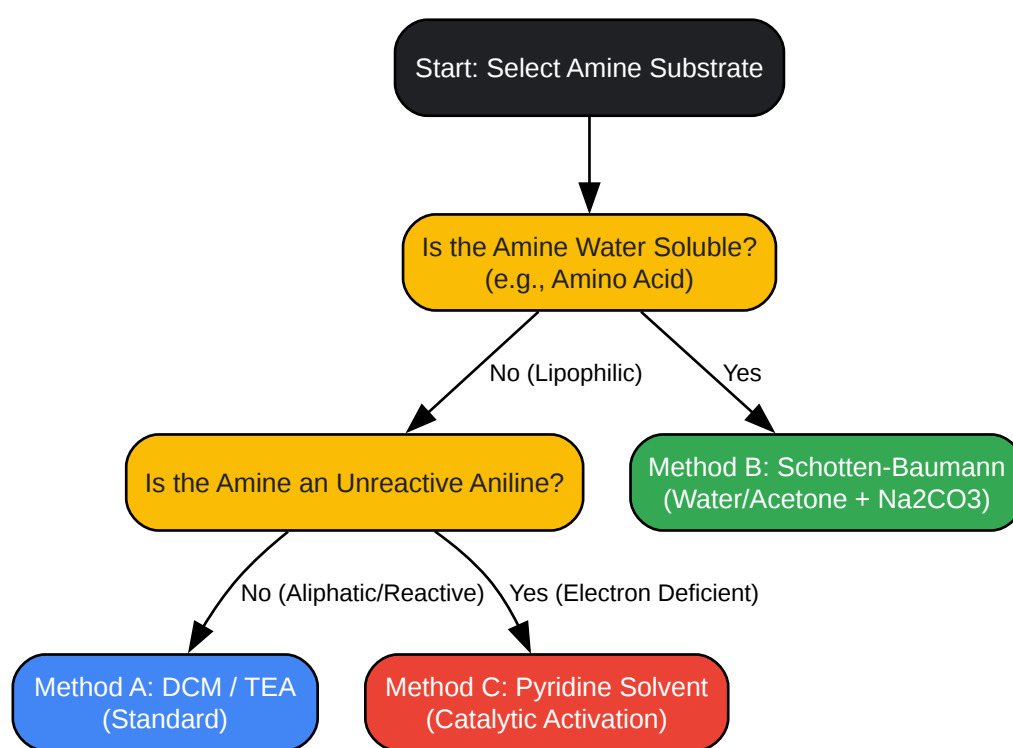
Start: Select Amine Substrate

Is the Amine Water Soluble? (e.g., Amino Acid)

No (Lipophilic)

Yes

Is the Amine an Unreactive Aniline?

Method B: Schotten-Baumann (Water/Acetone + Na2CO3)

No (Aliphatic/Reactive)

Yes (Electron Deficient)

Method A: DCM / TEA (Standard)

Method C: Pyridine Solvent (Catalytic Activation)